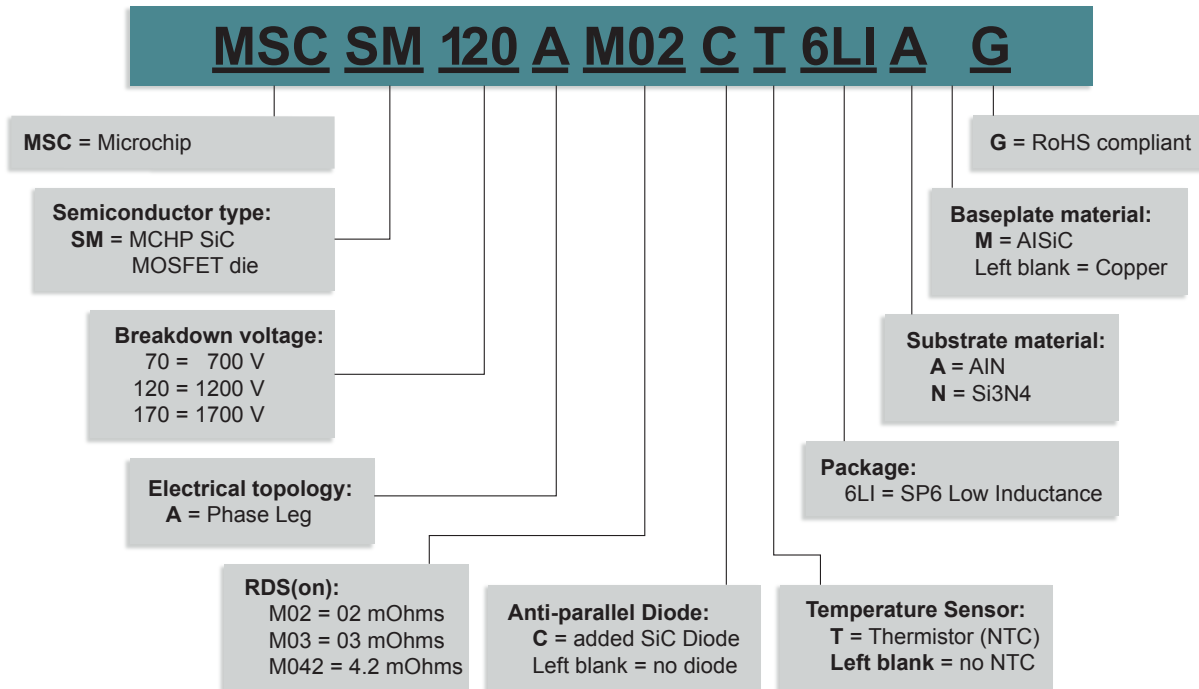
MSC SM 120 A M02 C T 6LI A G

MSC = Microchip

Semiconductor type:
SM = MCHP SiC MOSFET die

Breakdown voltage:
70 = 700 V
120 = 1200 V
170 = 1700 V

Electrical topology:
A = Phase Leg

RDS(on):
M02 = 02 mOhms
M03 = 03 mOhms
M042 = 4.2 mOhms

Anti-parallel Diode:
C = added SiC Diode
Left blank = no diode

Temperature Sensor:
T = Thermistor (NTC)
Left blank = no NTC

Package:
6LI = SP6 Low Inductance

Substrate material:
A = AIN
N = Si3N4

Baseplate material:
M = AISiC
Left blank = Copper

G = RoHS compliant